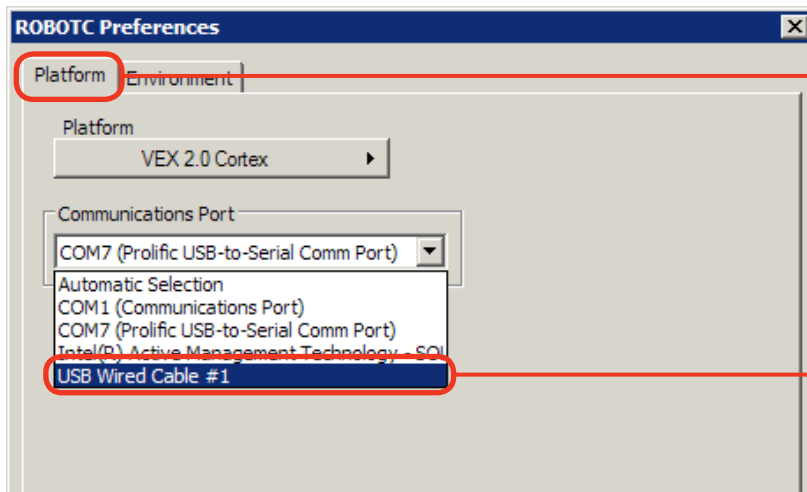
ROBOTC Preferences

Platform Environment

Platform

VEX 2.0 Cortex

Communications Port

COM7 (Prolific USB-to-Serial Comm Port)

Automatic Selection
COM1 (Communications Port)
COM7 (Prolific USB-to-Serial Comm Port)
Intel(R) Active Management Technology - SOL
USB Wired Cable #1